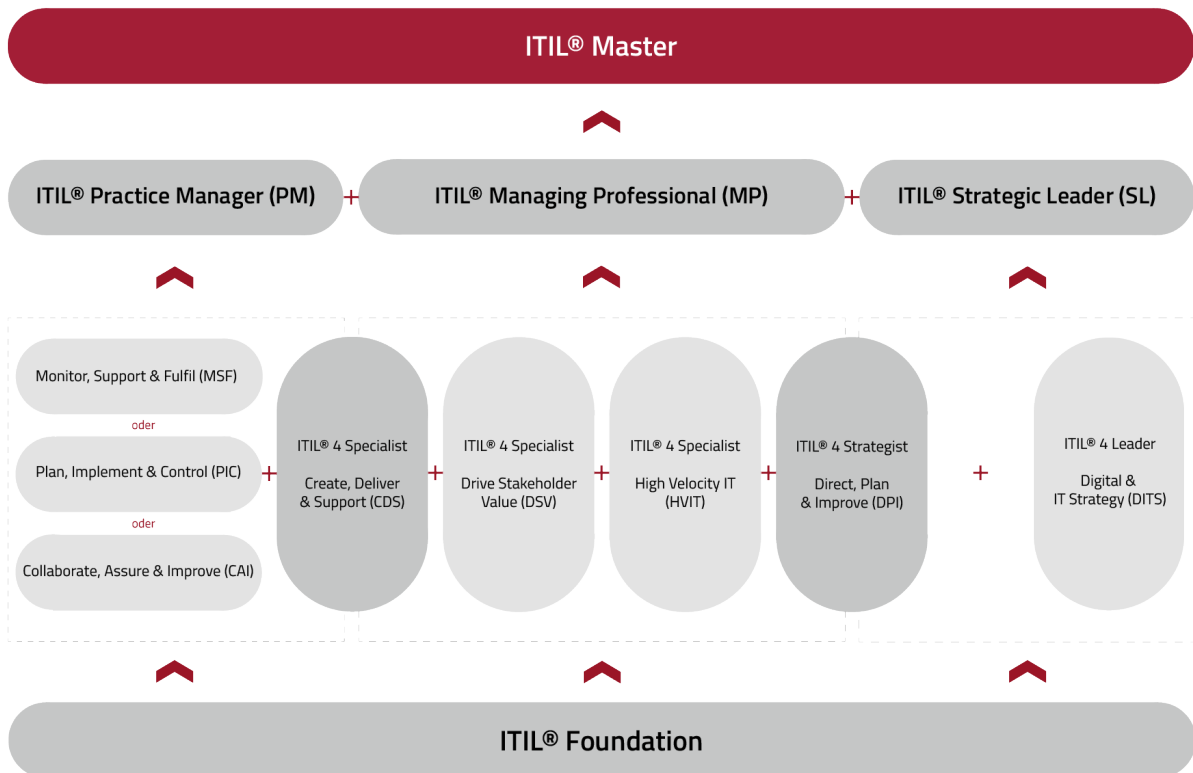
ITIL® Master

ITIL® Practice Manager (PM) + ITIL® Managing Professional (MP) + ITIL® Strategic Leader (SL)

Monitor, Support & Fulfil (MSF)

oder

Plan, Implement & Control (PIC)

oder

Collaborate, Assure & Improve (CAI)

+

ITIL® 4 Specialist

Create, Deliver & Support (CDS)

+

ITIL® 4 Specialist

Drive Stakeholder Value (DSV)

+

ITIL® 4 Specialist

High Velocity IT (HVIT)

+

ITIL® 4 Strategist

Direct, Plan & Improve (DPI)

+

ITIL® 4 Leader

Digital & IT Strategy (DITS)

ITIL® Foundation